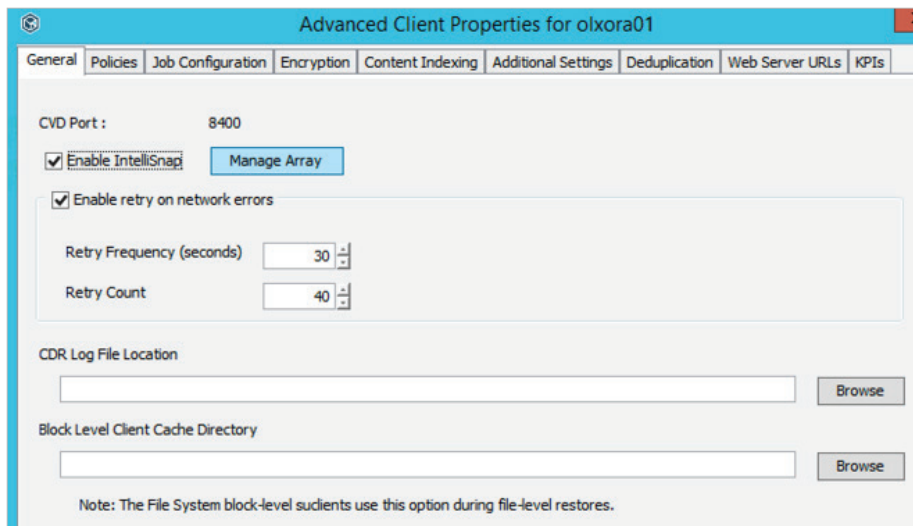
Advanced Client Properties for olxora01

General | Policies | Job Configuration | Encryption | Content Indexing | Additional Settings | Deduplication | Web Server URLs | KPIs

CVD Port : 8400

Enable IntelliSnap

Manage Array

Enable retry on network errors

Retry Frequency (seconds) 30

Retry Count 40

CDR Log File Location

Browse

Block Level Client Cache Directory

Browse

Note: The File System block-level suclients use this option during file-level restores.